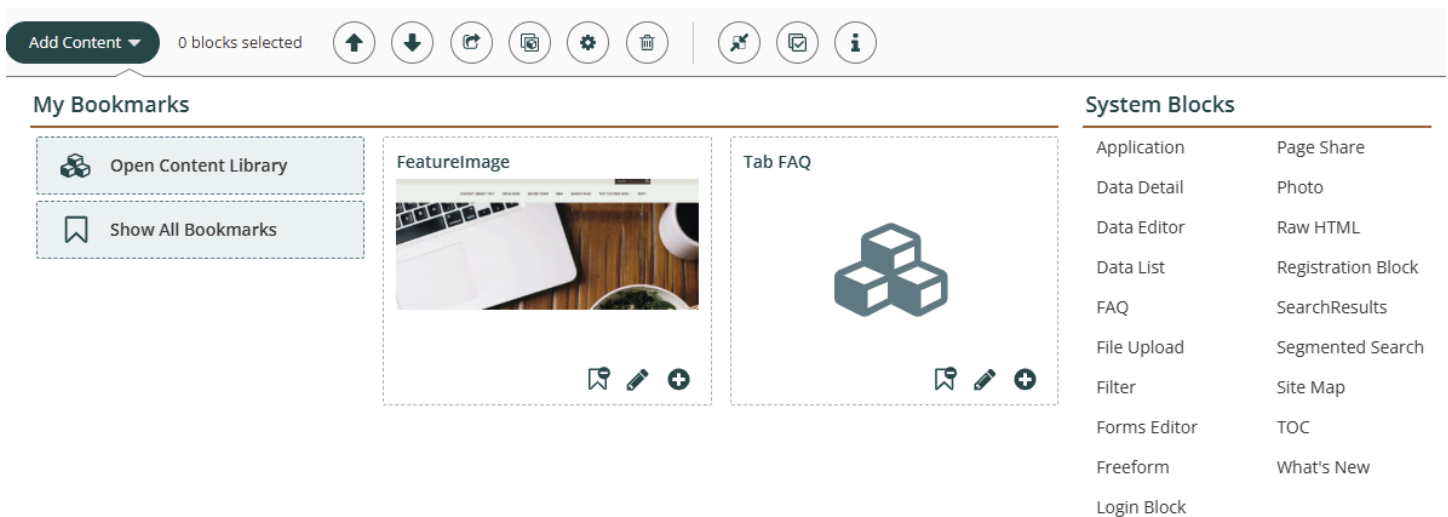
Add Content ▾ 0 blocks selected

My Bookmarks

Open Content Library

Show All Bookmarks

FeatureImage

Tab FAQ

System Blocks

Application
Data Detail
Data Editor
Data List
FAQ
File Upload
Filter
Forms Editor
Freeform
Login Block

Page Share
Photo
Raw HTML
Registration Block
SearchResults
Segmented Search
Site Map
TOC
What's New